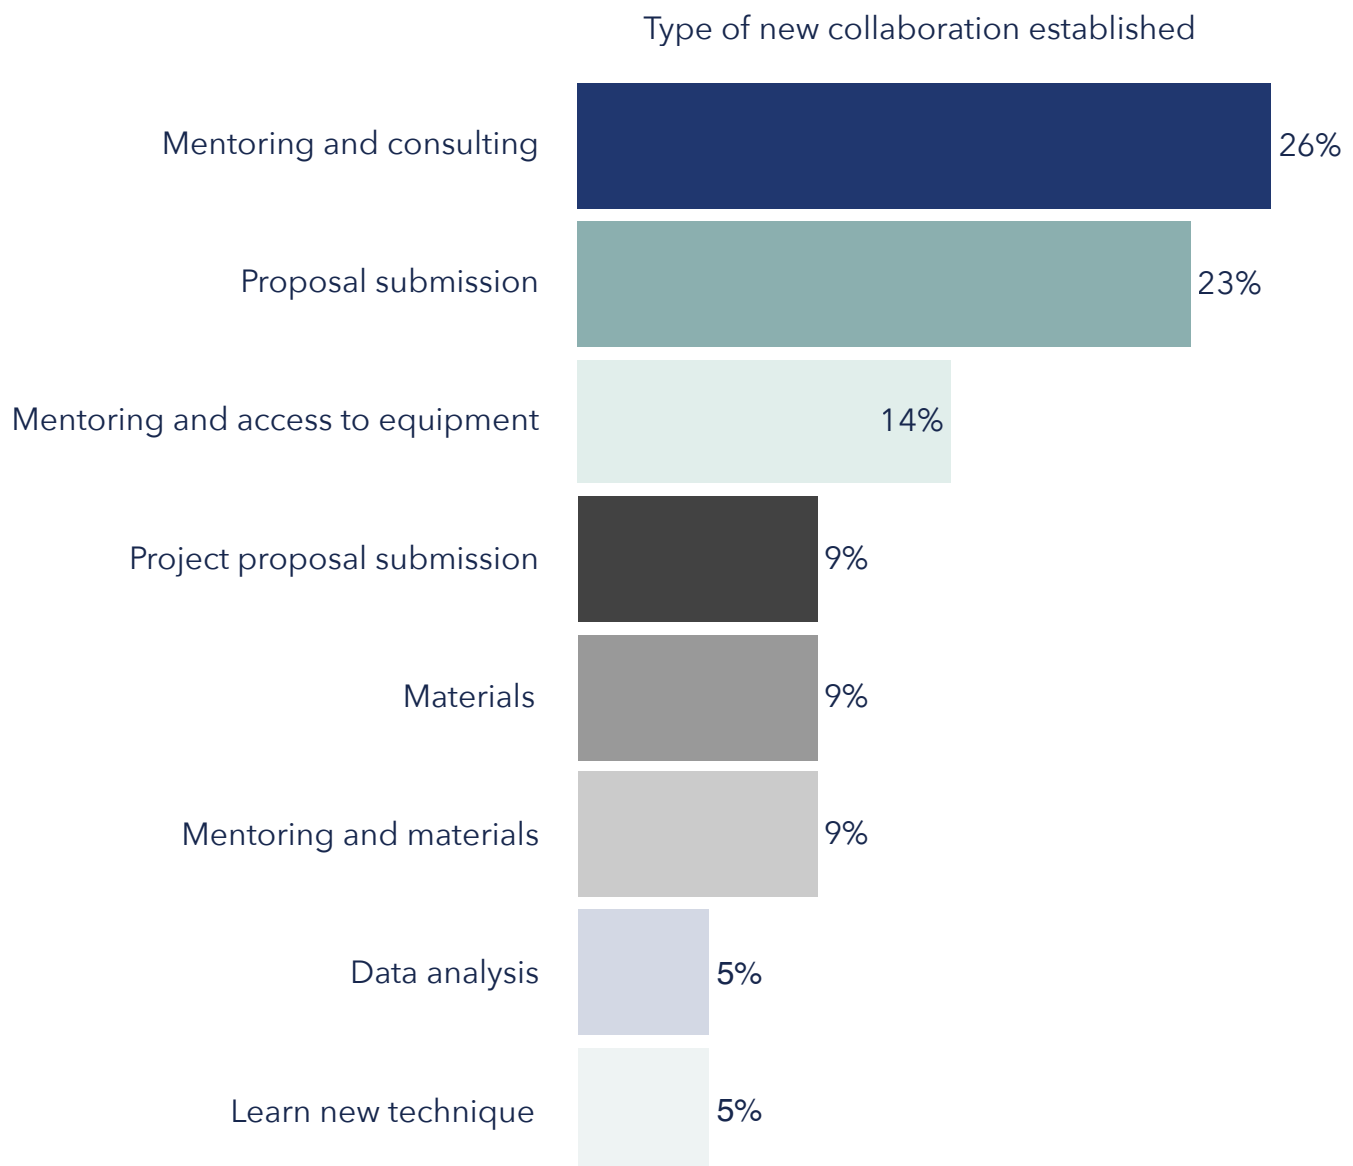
Type of new collaboration established

Mentoring and consulting 26%

Proposal submission 23%

Mentoring and access to equipment 14%

Project proposal submission 9%

Materials 9%

Mentoring and materials 9%

Data analysis 5%

Learn new technique 5%